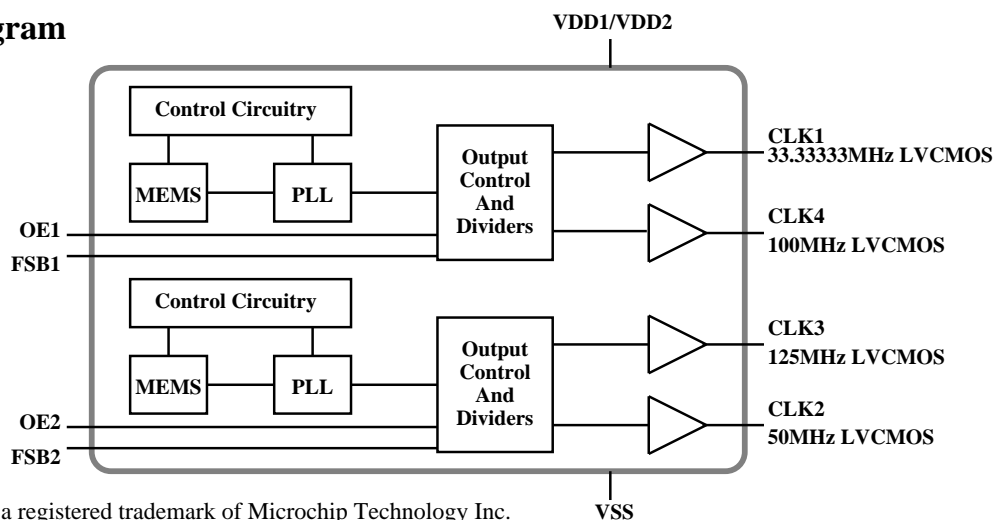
gram

VDD1/VDD2

Control Circuitry

MEMS

PLL

Output Control And Dividers

CLK1
33.33333MHz LVCMOS

CLK4
100MHz LVCMOS

OE1

FSB1

Control Circuitry

MEMS

PLL

Output Control And Dividers

CLK3
125MHz LVCMOS

CLK2
50MHz LVCMOS

OE2

FSB2

VSS

a registered trademark of Microchip Technology Inc.